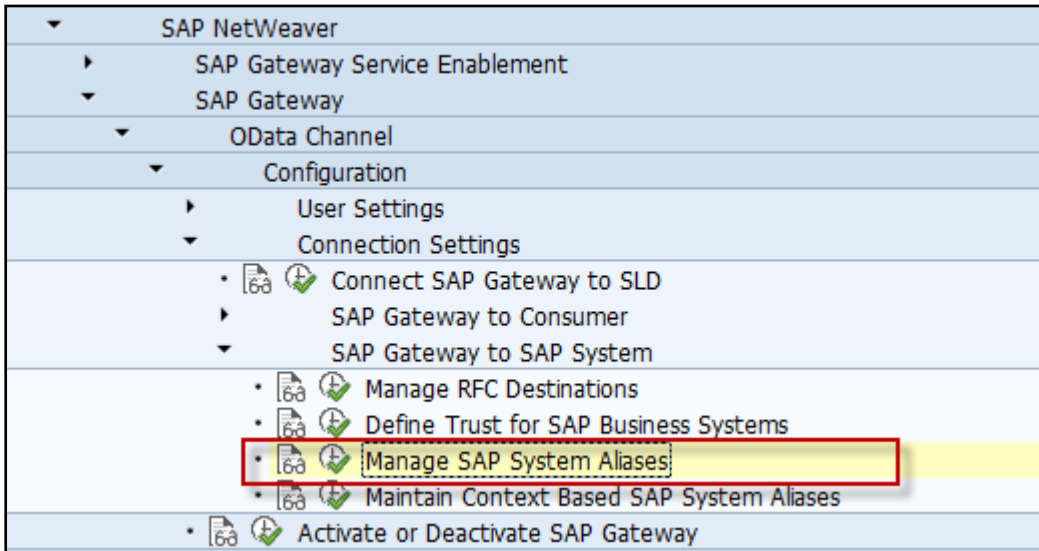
SAP NetWeaver
SAP Gateway Service Enablement
SAP Gateway
OData Channel
Configuration
User Settings
Connection Settings
Connect SAP Gateway to SLD
SAP Gateway to Consumer
SAP Gateway to SAP System
Manage RFC Destinations
Define Trust for SAP Business Systems
Manage SAP System Aliases
Maintain Context Based SAP System Aliases
Activate or Deactivate SAP Gateway